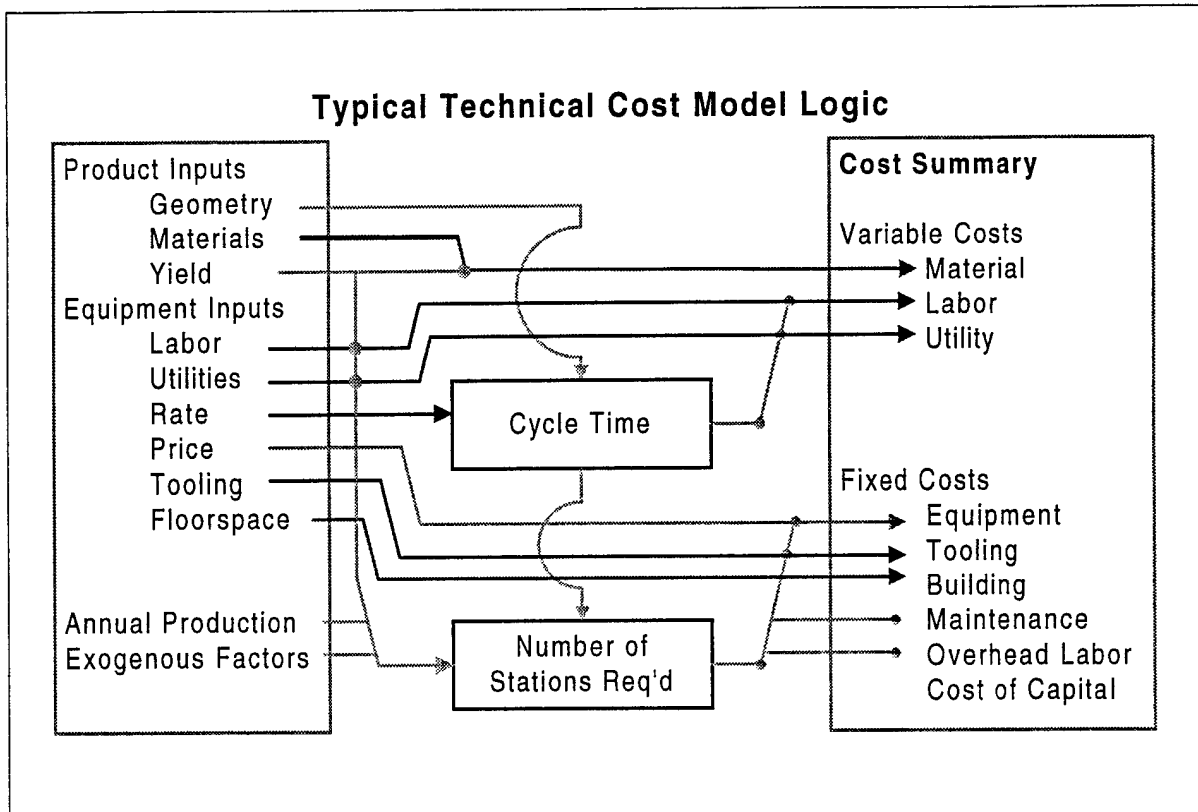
Typical Technical Cost Model Logic

Product Inputs
Geometry
Materials
Yield
Equipment Inputs
Labor
Utilities
Rate
Price
Tooling
Floorspace

Annual Production
Exogenous Factors

Cycle Time

Number of Stations Req'd

Cost Summary

Variable Costs
Material
Labor
Utility

Fixed Costs
Equipment
Tooling
Building
Maintenance
Overhead Labor
Cost of Capital